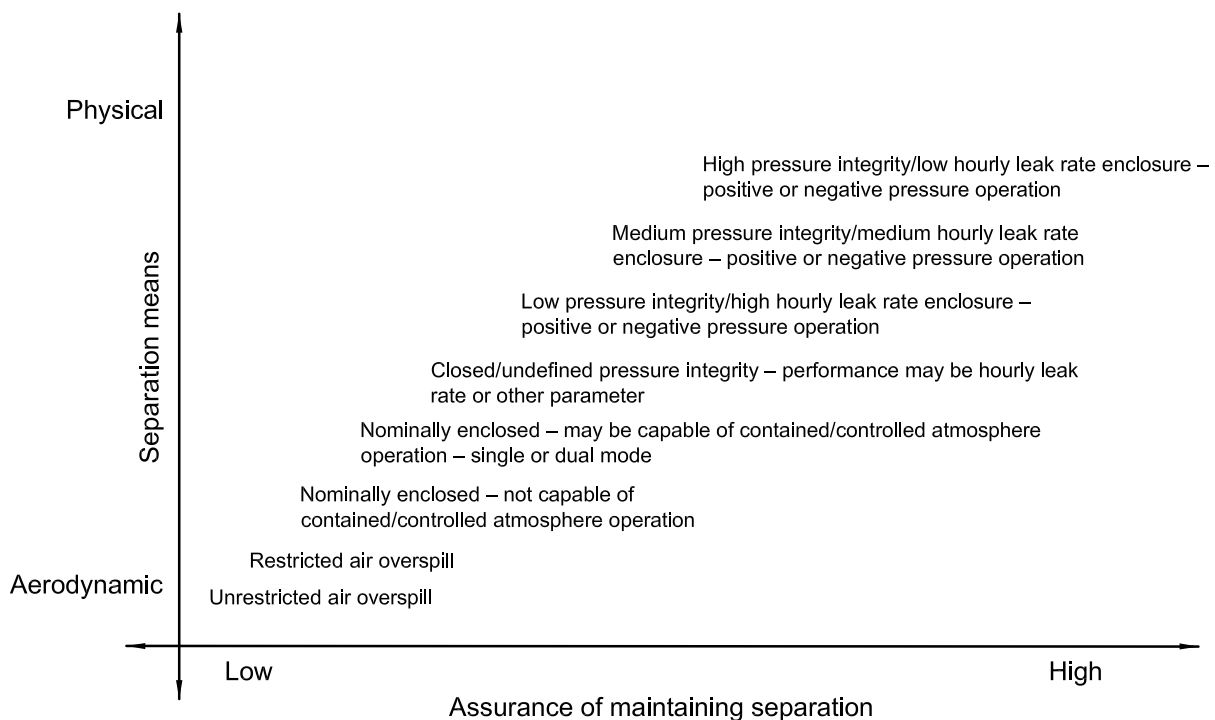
Physical

High pressure integrity/low hourly leak rate enclosure – positive or negative pressure operation

Medium pressure integrity/medium hourly leak rate enclosure – positive or negative pressure operation

Low pressure integrity/high hourly leak rate enclosure – positive or negative pressure operation

Closed/undefined pressure integrity – performance may be hourly leak rate or other parameter

Nominally enclosed – may be capable of contained/controlled atmosphere operation – single or dual mode

Nominally enclosed – not capable of contained/controlled atmosphere operation

Restricted air overspill

Aerodynamic

Unrestricted air overspill

Separation means

Low

High

Assurance of maintaining separation